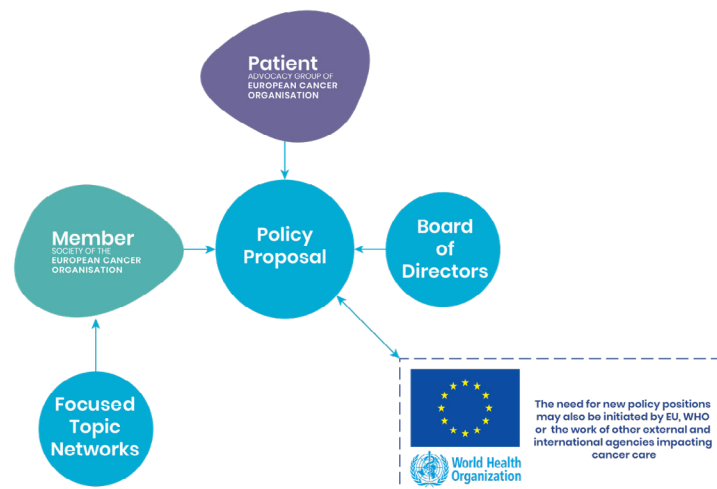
Patient
ADVOCACY GROUP OF
EUROPEAN CANCER ORGANISATION

Member
SOCIETY OF THE
EUROPEAN CANCER ORGANISATION

Policy Proposal

Board of Directors

Focused Topic Networks

World Health Organization

The need for new policy positions may also be initiated by EU, WHO or the work of other external and international agencies impacting cancer care